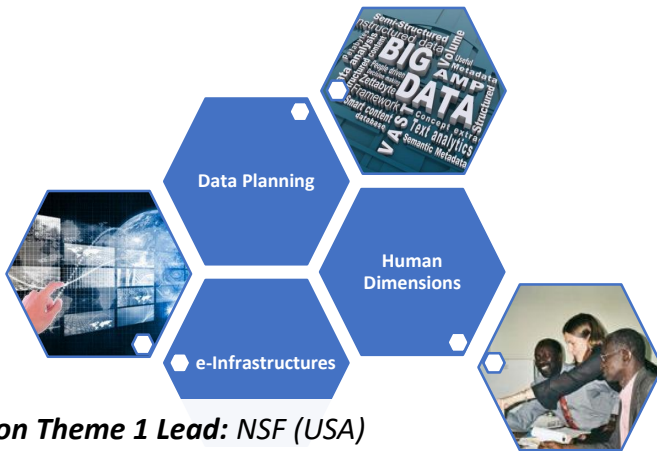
Semi-Structured
Unstructured data
Volume
BIG
AMP
DATA
Useful
Metadata
People driven
Zettabyte
Framework
Smart content
database
Concept extraction
Text analytics
Structured
Semantic Metadata
VAST

Data Planning

Human Dimensions

e-Infrastructures

on Theme 1 Lead: NSF (USA)